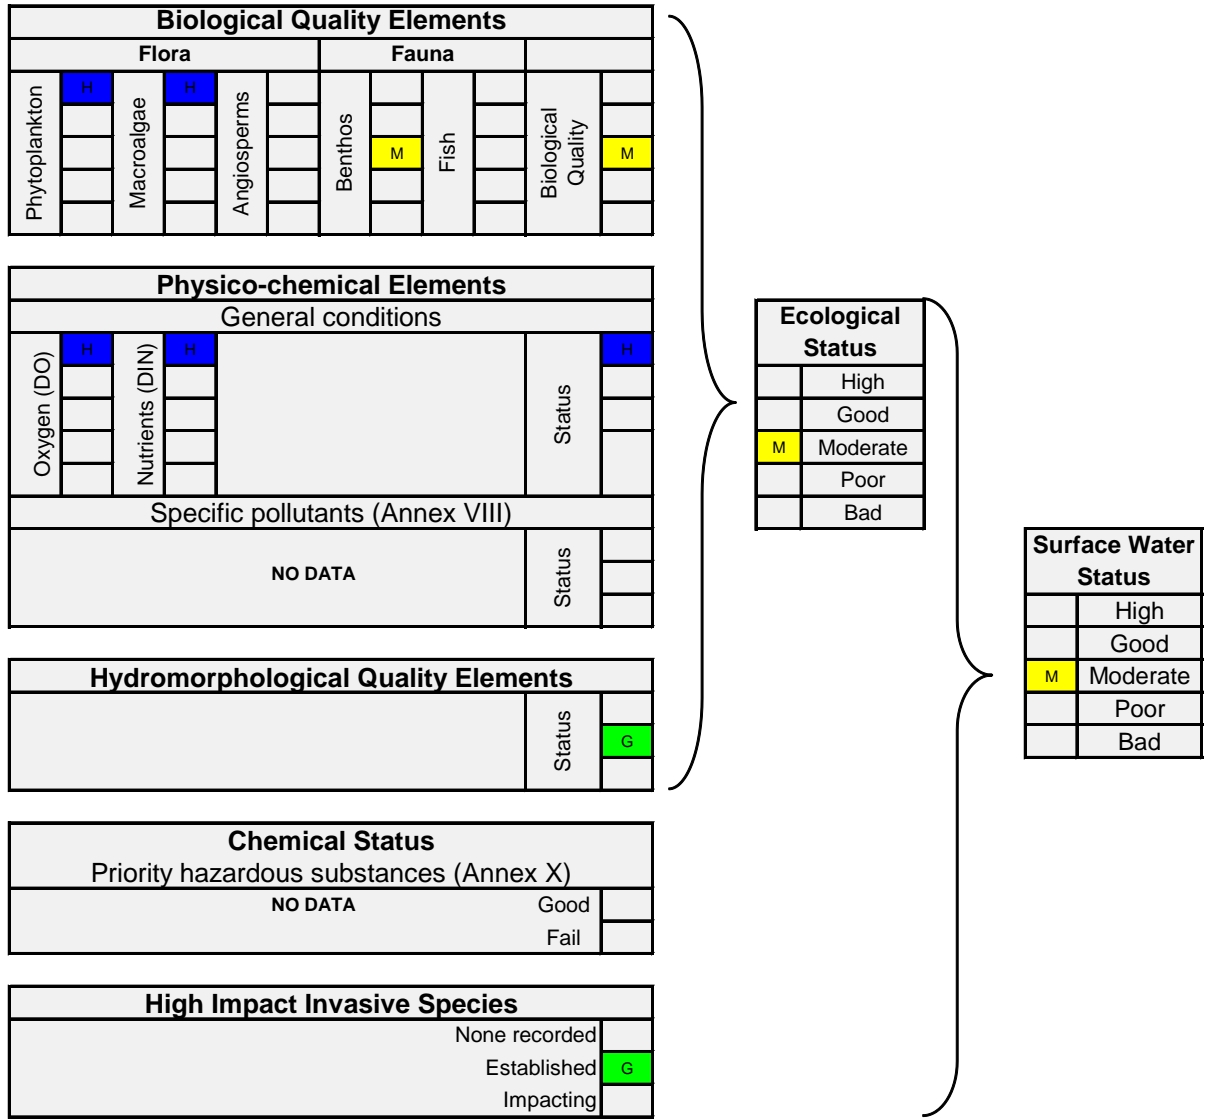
Biological Quality Elements

Flora

Fauna

Phytoplankton H

Macroalgae H

Angiosperms

Benthos M

Fish

Biological Quality M

Physico-chemical Elements

General conditions

Oxygen (DO) H

Nutrients (DIN) H

Status H

Specific pollutants (Annex VIII)

NO DATA

Status

Hydromorphological Quality Elements

Status G

Chemical Status

Priority hazardous substances (Annex X)

NO DATA

Good

Fail

High Impact Invasive Species

None recorded

Established G

Impacting

Ecological Status

| | |
|---|---|
| | High |
| | Good |
| M | Moderate |
| | Poor |
| | Bad |

Surface Water Status

| | |
|---|---|
| | High |
| | Good |
| M | Moderate |
| | Poor |
| | Bad |